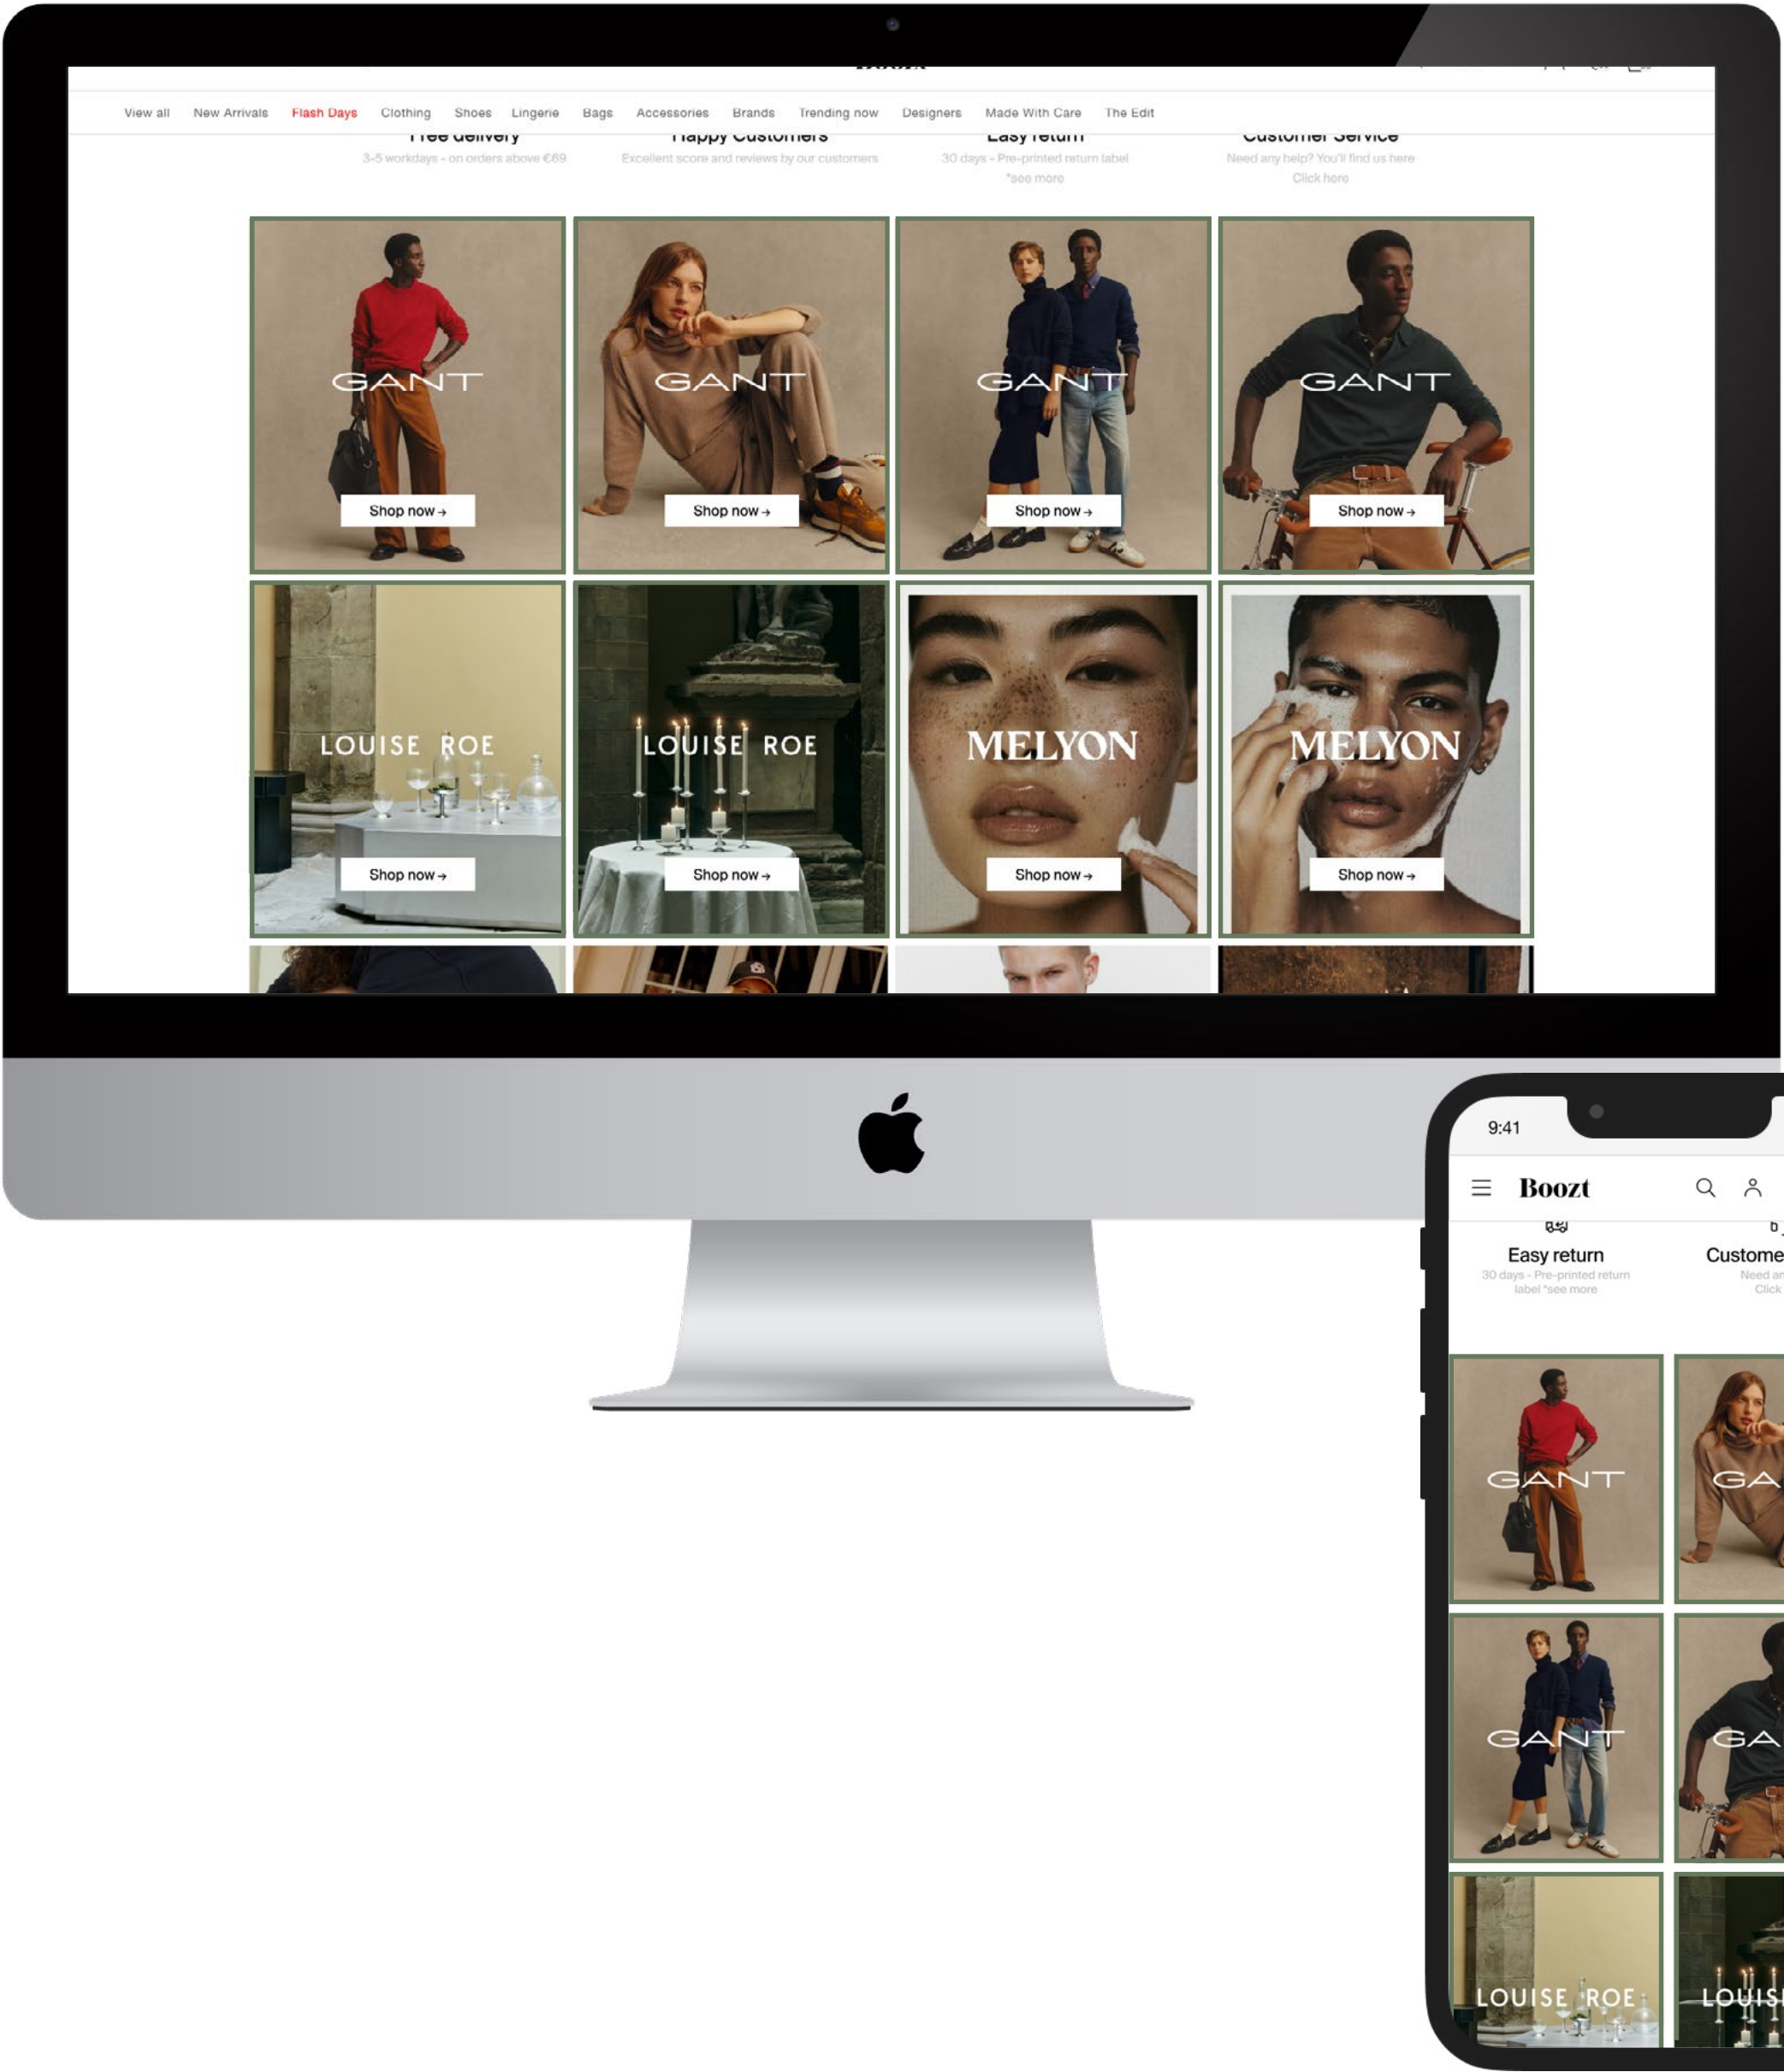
View all New Arrivals Flash Days Clothing Shoes Lingerie Bags Accessories Brands Trending now Designers Made With Care The Edit

Free delivery
3-5 workdays - on orders above €69

Happy Customers
Excellent score and reviews by our customers

Easy return
30 days - Pre-printed return label *see more

Customer Service
Need any help? You'll find us here Click here

GANT
Shop now →

GANT
Shop now →

GANT
Shop now →

GANT
Shop now →

LOUISE ROE
Shop now →

LOUISE ROE
Shop now →

MELYON
Shop now →

MELYON
Shop now →

9:41

Boozt

Easy return
30 days - Pre-printed return label *see more

Custome
Need ar
Click

GANT

GA

GANT

GA

LOUISE ROE

LOUISE